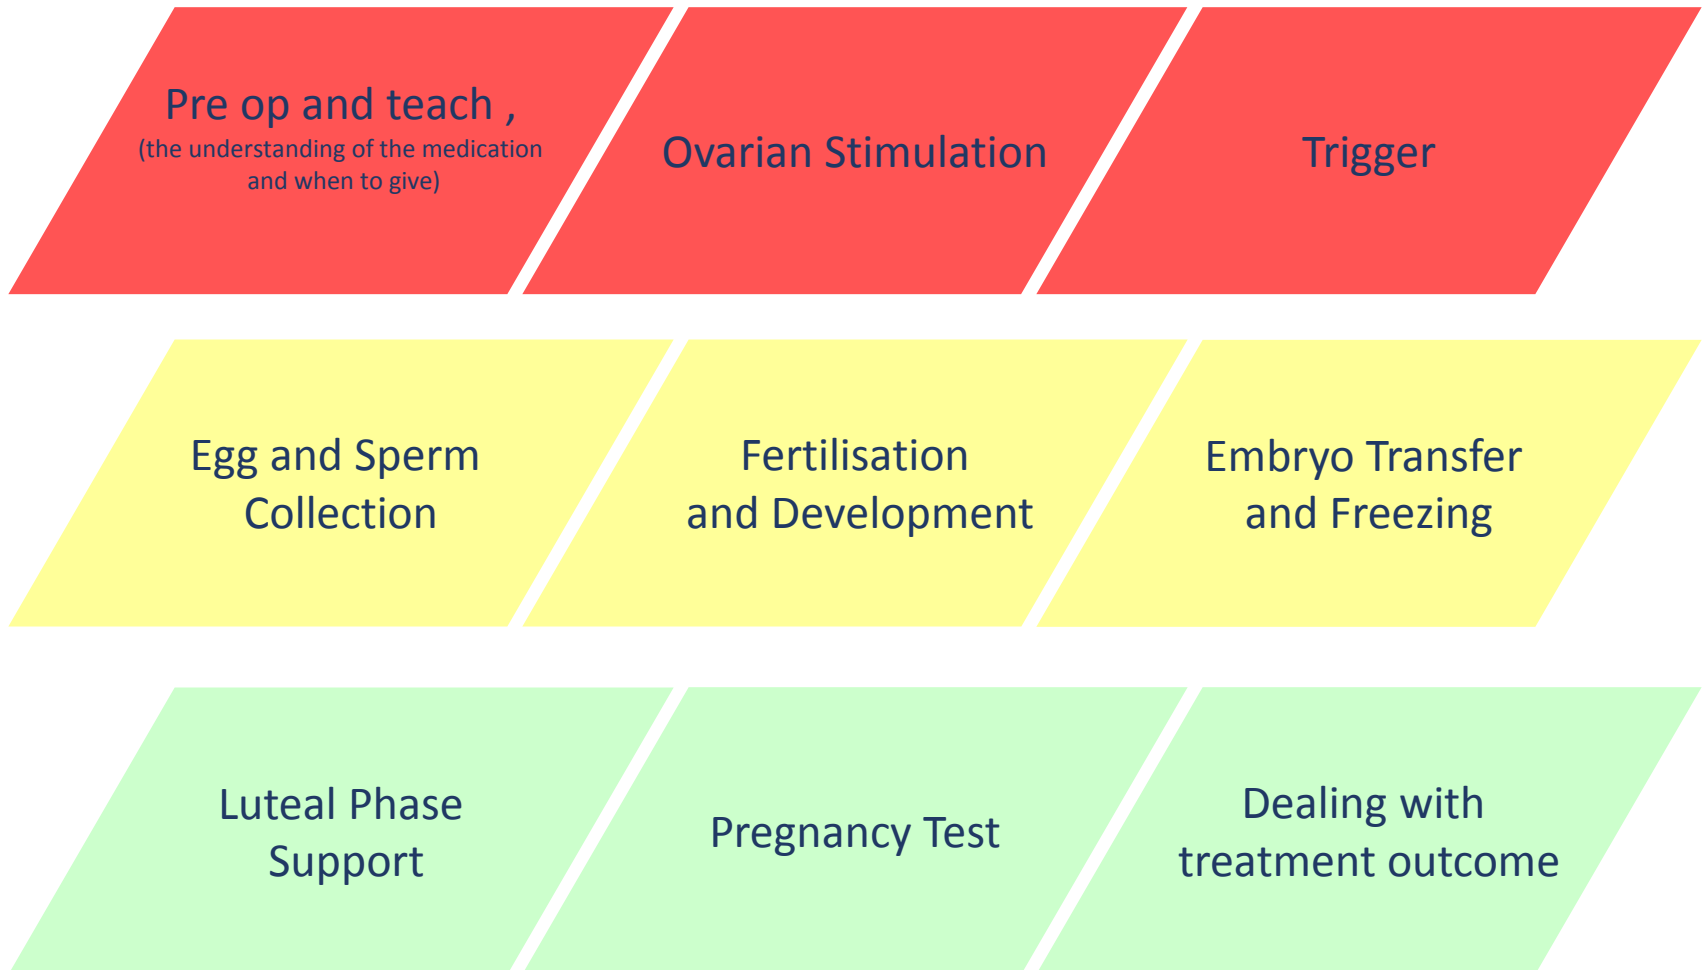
Pre op and teach ,
(the understanding of the medication and when to give)

Ovarian Stimulation

Trigger

Egg and Sperm Collection

Fertilisation and Development

Embryo Transfer and Freezing

Luteal Phase Support

Pregnancy Test

Dealing with treatment outcome